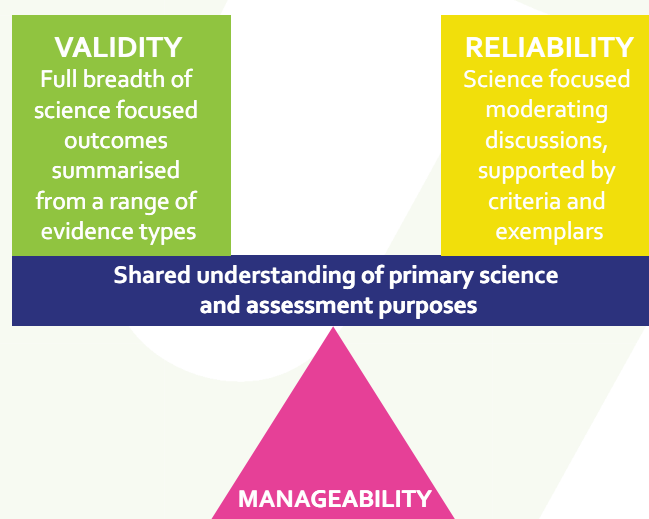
VALIDITY
Full breadth of science focused outcomes summarised from a range of evidence types

RELIABILITY
Science focused moderating discussions, supported by criteria and exemplars

Shared understanding of primary science and assessment purposes

MANAGEABILITY